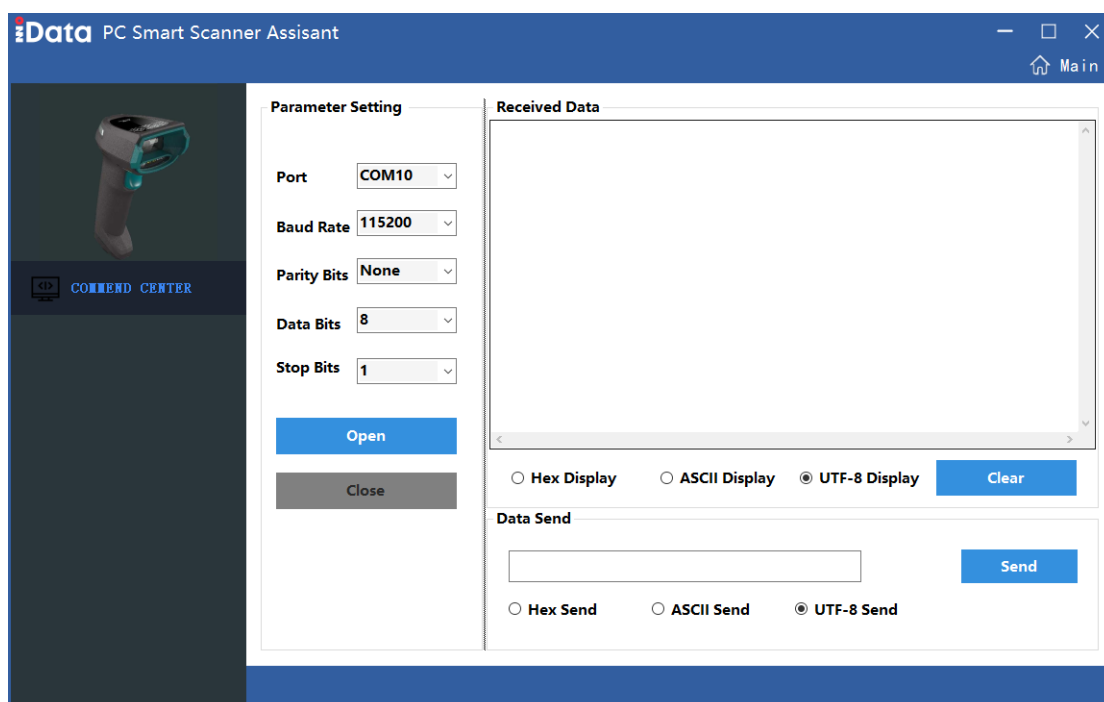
iData PC Smart Scanner Assisant

Main

COMMEND CENTER

Parameter Setting

Port COM10

Baud Rate 115200

Parity Bits None

Data Bits 8

Stop Bits 1

Open

Close

Received Data

Hex Display ASCII Display UTF-8 Display Clear

Data Send

Send

Hex Send ASCII Send UTF-8 Send